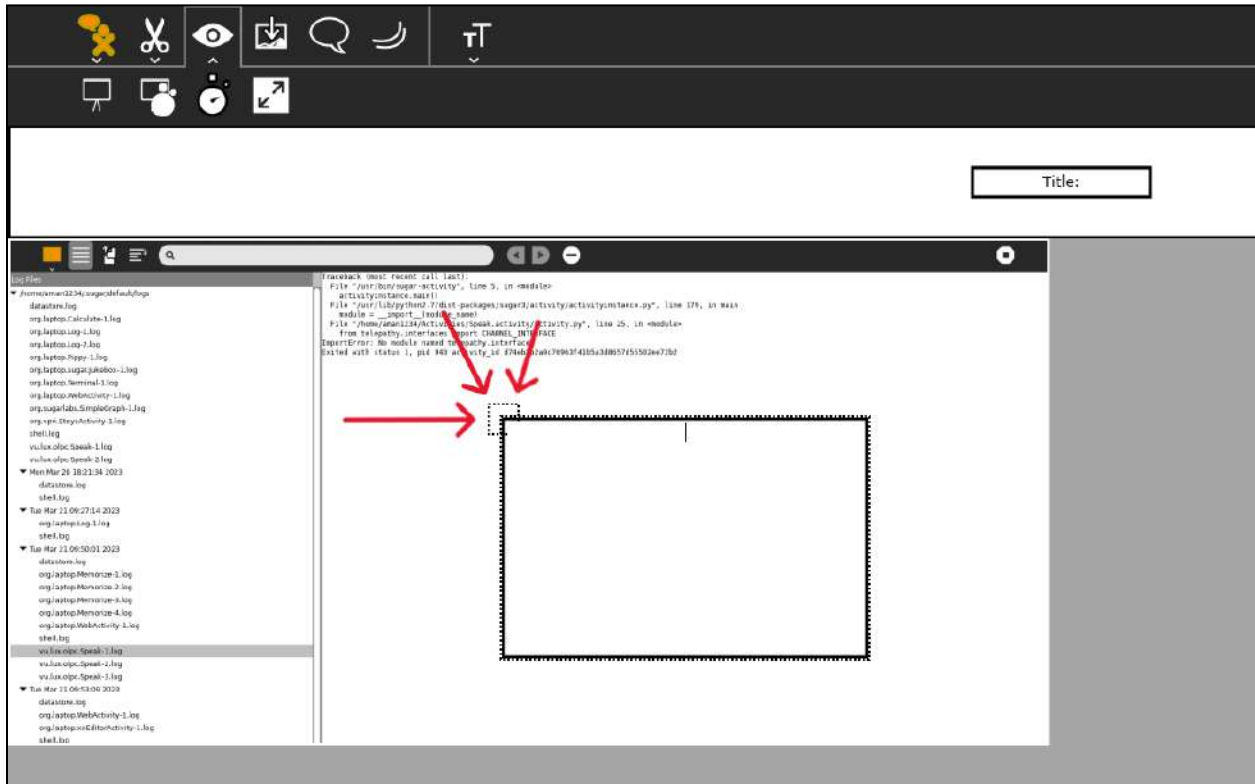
Title:

Log Files
/home/aman1234/.sugar/default/logs
datastore.log
org.laptop.Calculate-1.log
org.laptop.Log-1.log
org.laptop.Log-2.log
org.laptop.Pippy-1.log
org.laptop.sugar.Jukebox-1.log
org.laptop.Terminal-1.log
org.laptop.WebActivity-1.log
org.sugarlabs.SimpleGraph-1.log
org.vpri.EtoysActivity-1.log
shell.log
vu.lux.olpc.Speak-1.log
vu.lux.olpc.Speak-2.log
Mon Mar 20 18:21:34 2023
datastore.log
shell.log
Tue Mar 21 09:27:14 2023
org.laptop.Log-1.log
shell.log
Tue Mar 21 09:50:01 2023
datastore.log
org.laptop.Memorize-1.log
org.laptop.Memorize-2.log
org.laptop.Memorize-3.log
org.laptop.Memorize-4.log
org.laptop.WebActivity-1.log
shell.log
vu.lux.olpc.Speak-1.log
vu.lux.olpc.Speak-2.log
vu.lux.olpc.Speak-3.log
Tue Mar 21 09:53:00 2023
datastore.log
org.laptop.WebActivity-1.log
org.laptop.xoEditorActivity-1.log
shell.log

Traceback (most recent call last):
File "/usr/bin/sugar-activity", line 5, in <module>
activityinstance.main()
File "/usr/lib/python2.7/dist-packages/sugar3/activity/activityinstance.py", line 179, in main
module = __import__(module_name)
File "/home/aman1234/Activities/Speak.activity/activity.py", line 25, in <module>
from telepathy.interfaces import CHANNEL_INTERFACE
ImportError: No module named telepathy.interfaces
Exited with status 1, pid 948 activity_id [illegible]